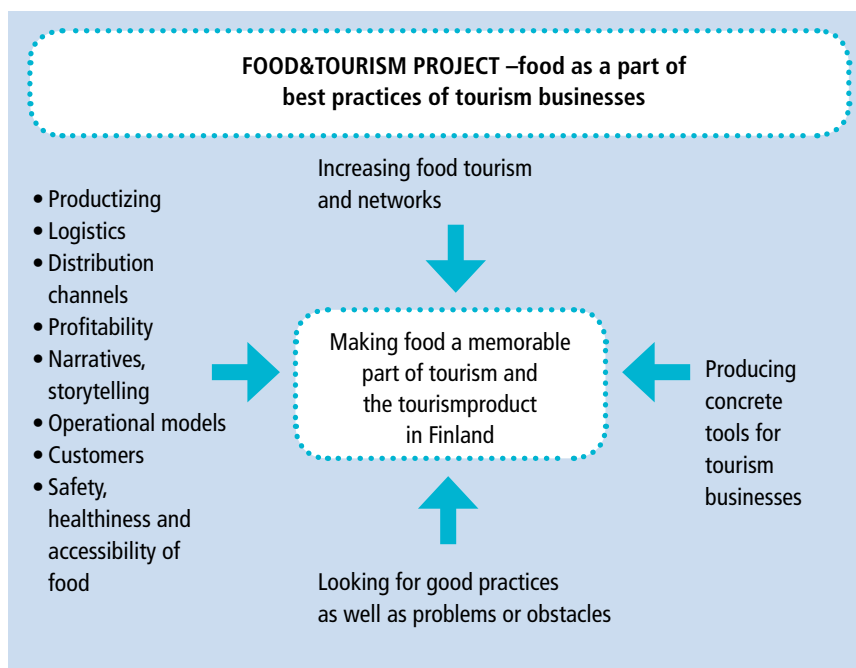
FOOD&TOURISM PROJECT –food as a part of best practices of tourism businesses

Increasing food tourism and networks

• Productizing
• Logistics
• Distribution channels
• Profitability
• Narratives, storytelling
• Operational models
• Customers
• Safety, healthiness and accessibility of food

Making food a memorable part of tourism and the tourismproduct in Finland

Producing concrete tools for tourism businesses

Looking for good practices as well as problems or obstacles